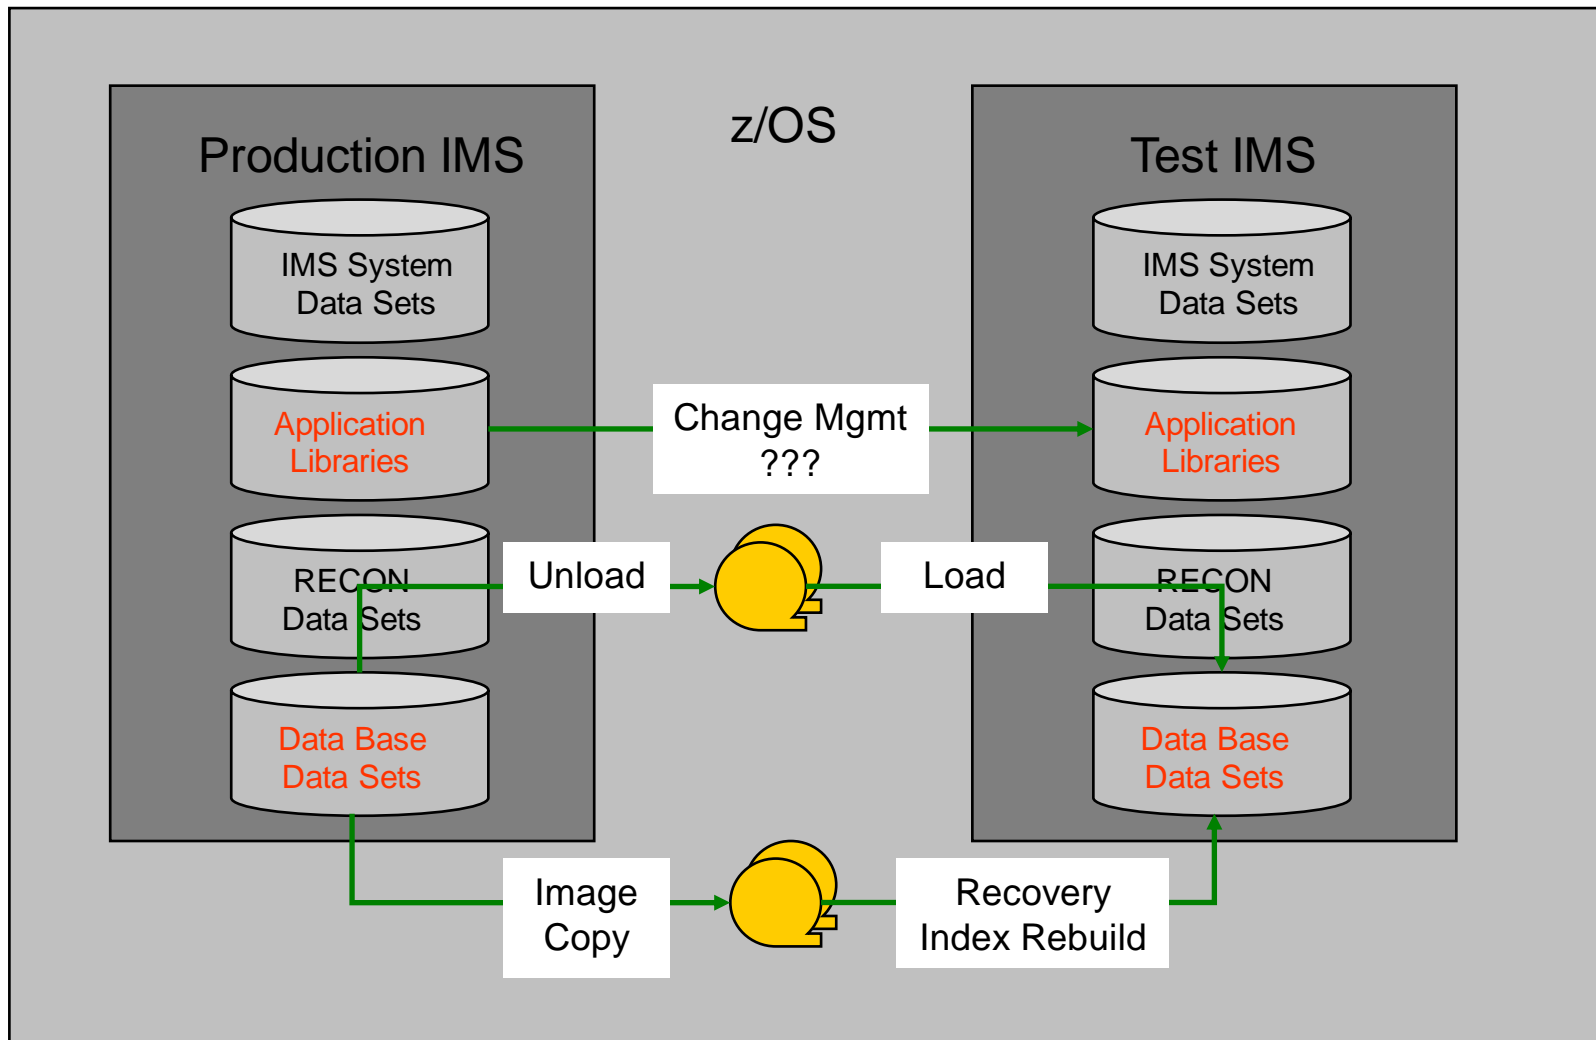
Production IMS

IMS System Data Sets

Application Libraries

RECON Data Sets

Data Base Data Sets

z/OS

Change Mgmt ???

Unload

Load

Image Copy

Recovery Index Rebuild

Test IMS

IMS System Data Sets

Application Libraries

RECON Data Sets

Data Base Data Sets